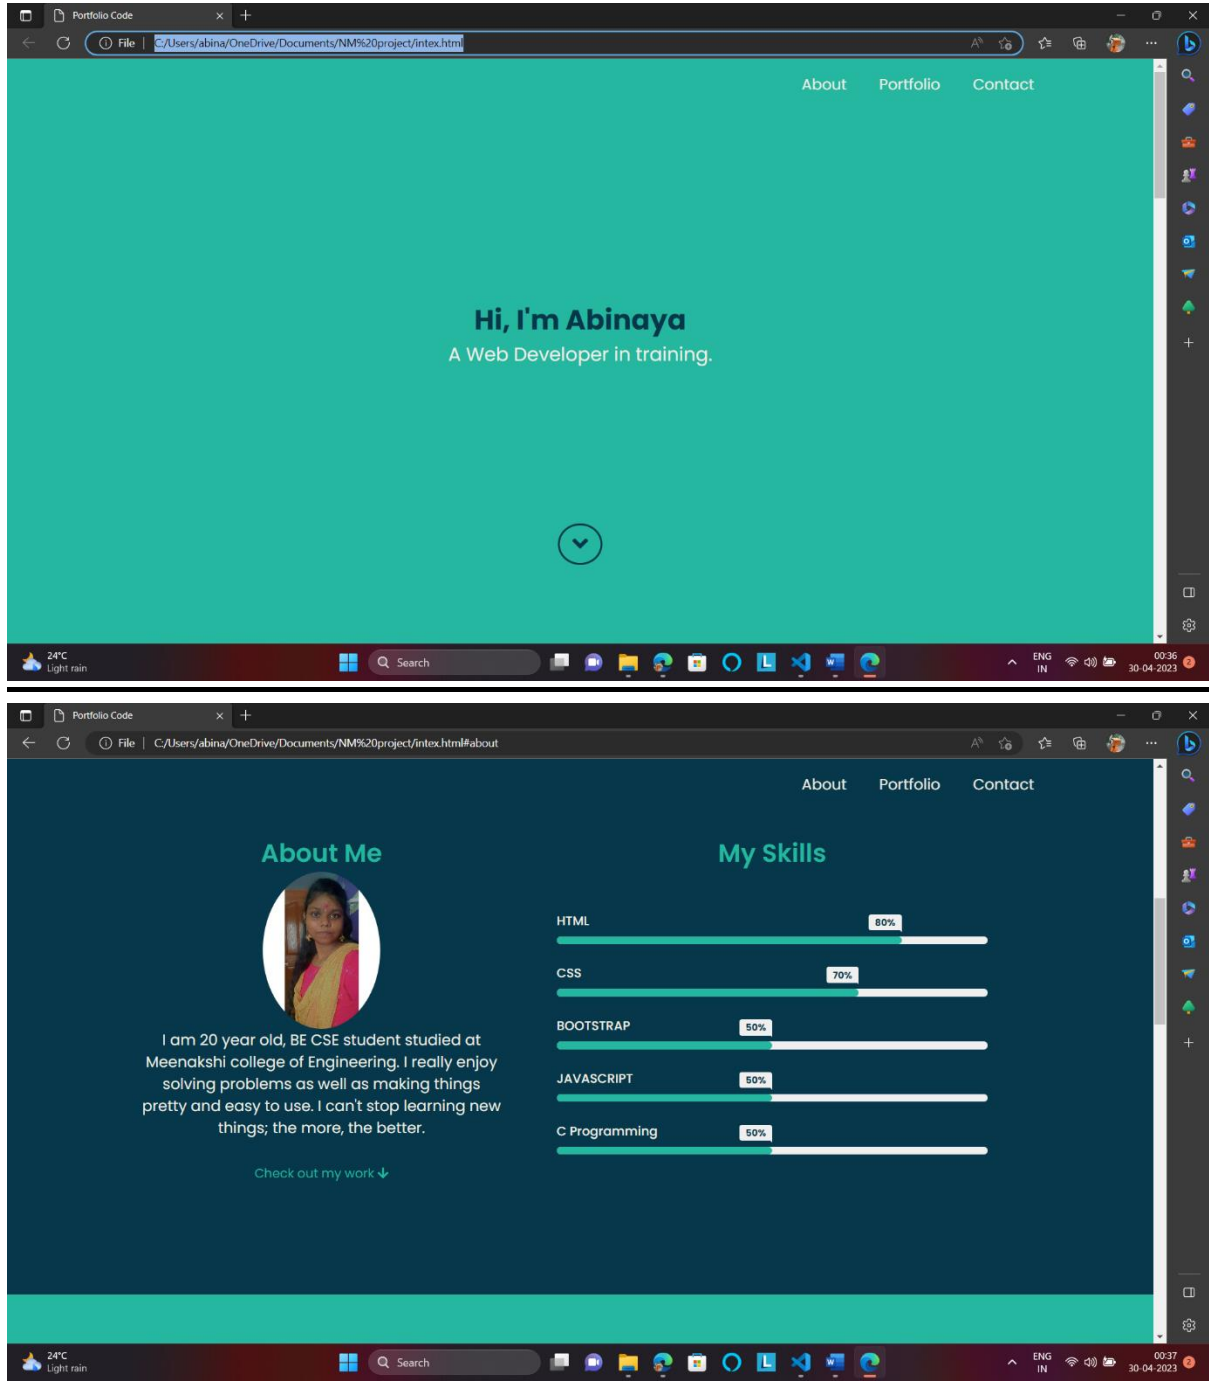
Portfolio Code

File | C:/Users/abina/OneDrive/Documents/NM%20project/intex.html

About Portfolio Contact

Hi, I'm Abinaya

A Web Developer in training.

24°C
Light rain

Search

ENG
IN

00:36
30-04-2023

Portfolio Code

File | C:/Users/abina/OneDrive/Documents/NM%20project/intex.html#about

About Portfolio Contact

About Me

I am 20 year old, BE CSE student studied at Meenakshi college of Engineering. I really enjoy solving problems as well as making things pretty and easy to use. I can't stop learning new things; the more, the better.

Check out my work

My Skills

HTML 80%

CSS 70%

BOOTSTRAP 50%

JAVASCRIPT 50%

C Programming 50%

24°C
Light rain

Search

ENG
IN

00:37
30-04-2023